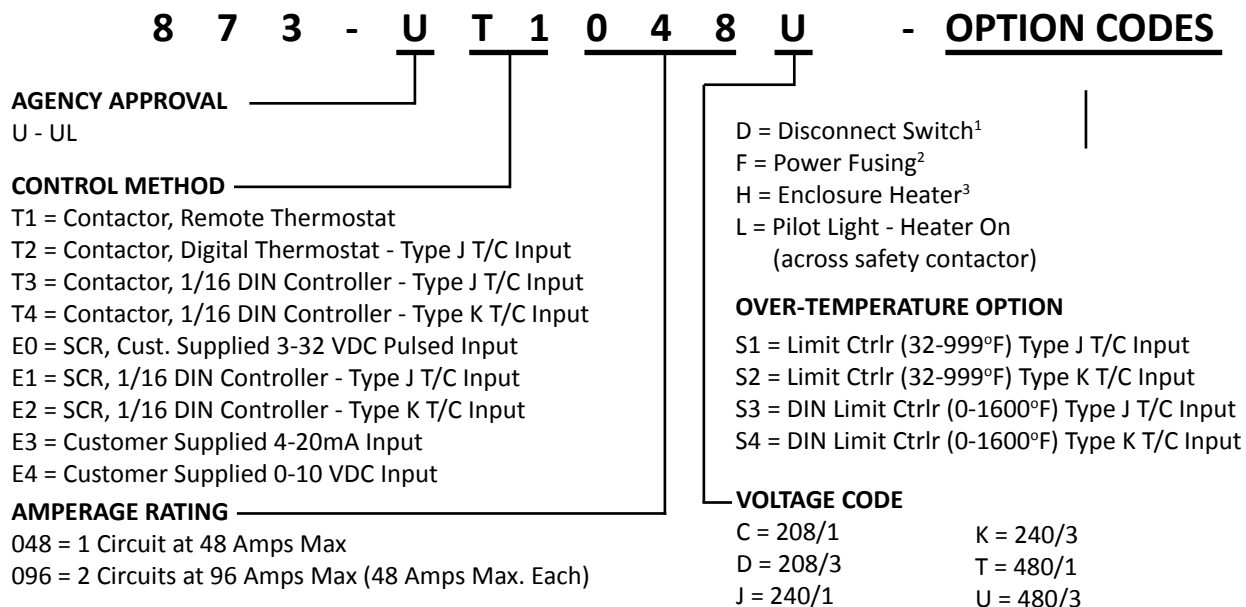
8 7 3 - U T 1 0 4 8 U - OPTION CODES

AGENCY APPROVAL
U - UL

CONTROL METHOD
T1 = Contactor, Remote Thermostat
T2 = Contactor, Digital Thermostat - Type J T/C Input
T3 = Contactor, 1/16 DIN Controller - Type J T/C Input
T4 = Contactor, 1/16 DIN Controller - Type K T/C Input
E0 = SCR, Cust. Supplied 3-32 VDC Pulsed Input
E1 = SCR, 1/16 DIN Controller - Type J T/C Input
E2 = SCR, 1/16 DIN Controller - Type K T/C Input
E3 = Customer Supplied 4-20mA Input
E4 = Customer Supplied 0-10 VDC Input

AMPERAGE RATING
048 = 1 Circuit at 48 Amps Max
096 = 2 Circuits at 96 Amps Max (48 Amps Max. Each)

D = Disconnect Switch$^1$
F = Power Fusing$^2$
H = Enclosure Heater$^3$
L = Pilot Light - Heater On (across safety contactor)

OVER-TEMPERATURE OPTION
S1 = Limit Ctrlr (32-999°F) Type J T/C Input
S2 = Limit Ctrlr (32-999°F) Type K T/C Input
S3 = DIN Limit Ctrlr (0-1600°F) Type J T/C Input
S4 = DIN Limit Ctrlr (0-1600°F) Type K T/C Input

VOLTAGE CODE
C = 208/1
D = 208/3
J = 240/1
K = 240/3
T = 480/1
U = 480/3